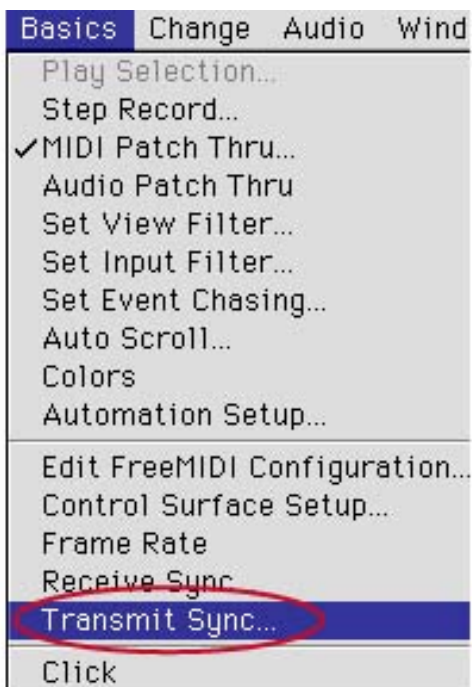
Basics Change Audio Wind

Play Selection...
Step Record...
✓MIDI Patch Thru...
Audio Patch Thru
Set View Filter...
Set Input Filter...
Set Event Chasing...
Auto Scroll...
Colors
Automation Setup...

Edit FreeMIDI Configuration...
Control Surface Setup...
Frame Rate
Receive Sync
Transmit Sync...

Click